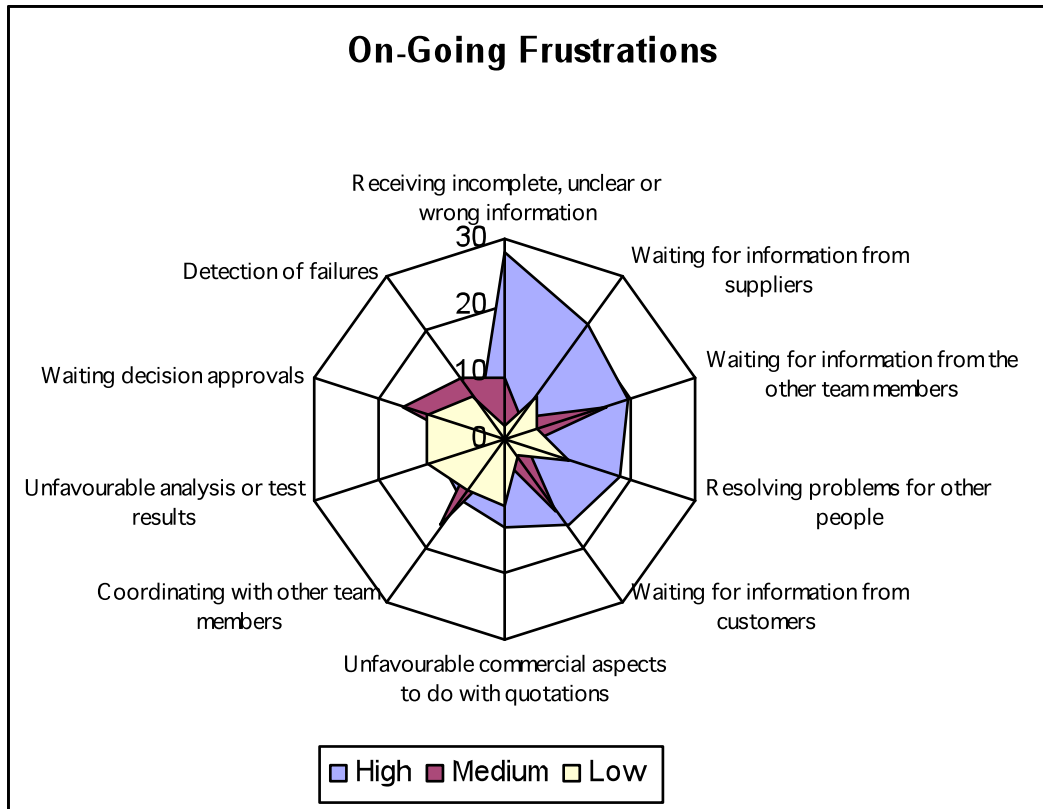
On-Going Frustrations

Receiving incomplete, unclear or wrong information

Waiting for information from suppliers

Waiting for information from the other team members

Resolving problems for other people

Waiting for information from customers

Unfavourable commercial aspects to do with quotations

Coordinating with other team members

Unfavourable analysis or test results

Waiting decision approvals

Detection of failures

30
20
10
0

High Medium Low